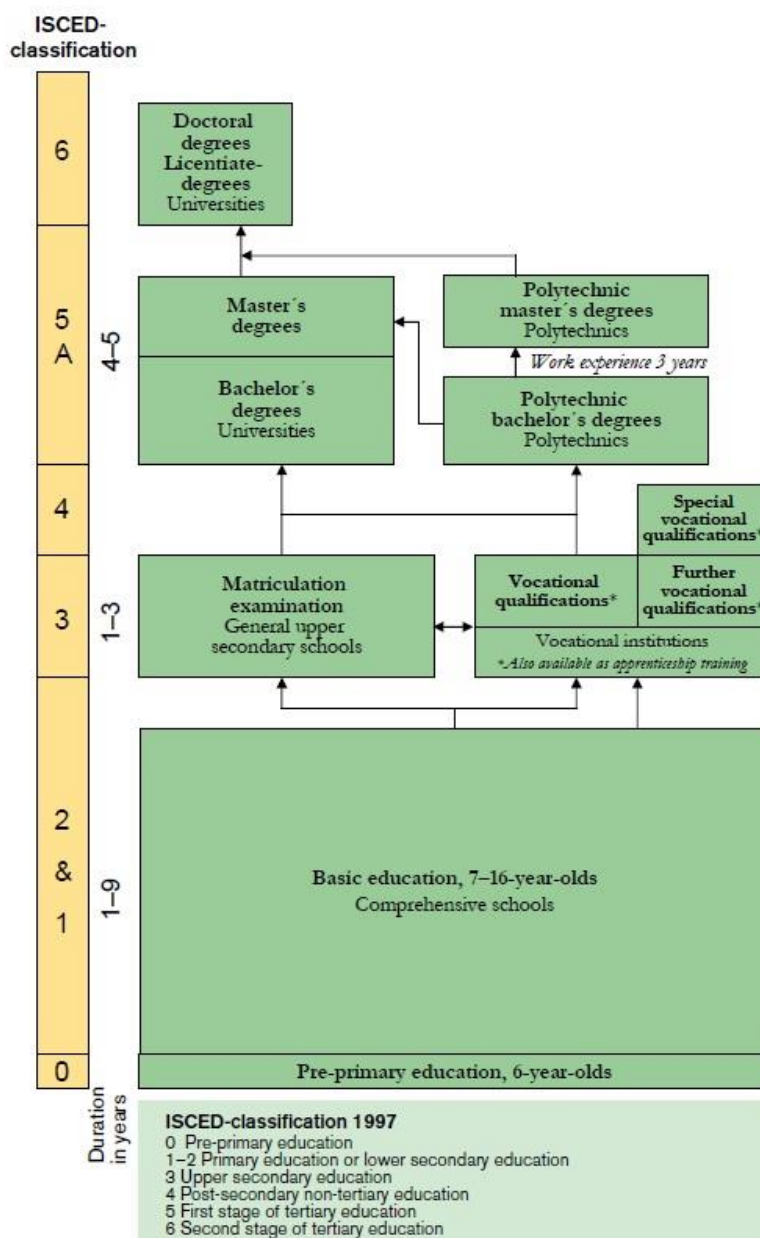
ISCED-classification

6

5 A

4

3

2 & 1

0

4–5

1–3

1–9

Duration in years

Doctoral degrees Licentiate-degrees Universities

Master´s degrees

Bachelor´s degrees Universities

Polytechnic master´s degrees Polytechnics

Work experience 3 years

Polytechnic bachelor´s degrees Polytechnics

Special vocational qualifications*

Matriculation examination General upper secondary schools

Vocational qualifications*

Further vocational qualifications*

Vocational institutions

*Also available as apprenticeship training

Basic education, 7–16-year-olds Comprehensive schools

Pre-primary education, 6-year-olds

ISCED-classification 1997
0 Pre-primary education
1–2 Primary education or lower secondary education
3 Upper secondary education
4 Post-secondary non-tertiary education
5 First stage of tertiary education
6 Second stage of tertiary education